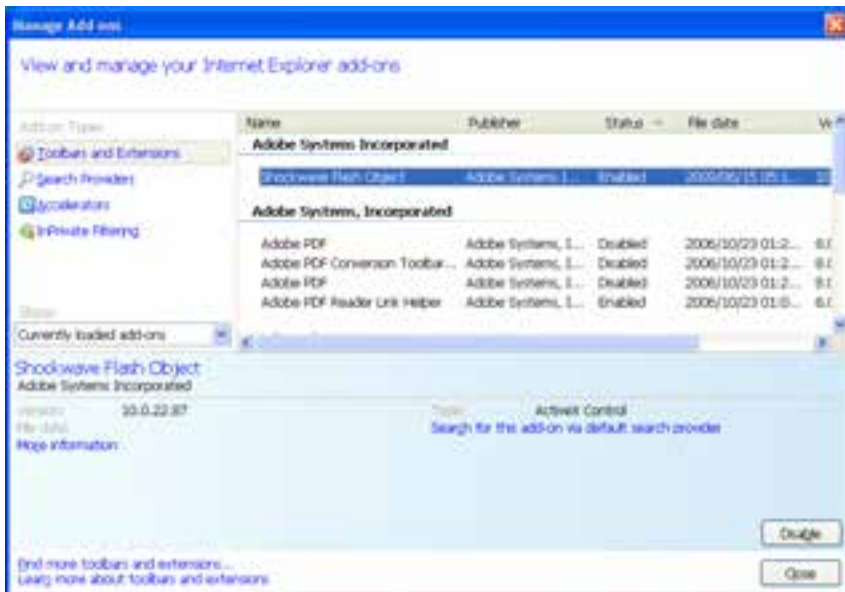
Manage Add-ons

View and manage your Internet Explorer add-ons

Add-on Types

Toolbars and Extensions

Search Providers

Accelerators

InPrivate Filtering

Show:

Currently loaded add-ons

| Name | Publisher | Status | File date | Ve |
|---|---|---|---|---|
| Adobe Systems Incorporated | | | | |
| Shockwave Flash Object | Adobe Systems I... | Enabled | 2009/06/15 05:1... | 10 |
| Adobe Systems, Incorporated | | | | |
| Adobe PDF | Adobe Systems, I... | Disabled | 2006/10/23 01:2... | 8.( |
| Adobe PDF Conversion Toolbar... | Adobe Systems, I... | Disabled | 2006/10/23 01:2... | 8.( |
| Adobe PDF | Adobe Systems, I... | Disabled | 2006/10/23 01:2... | 8.( |
| Adobe PDF Reader Link Helper | Adobe Systems, I... | Enabled | 2006/10/23 01:0... | 8.( |

Shockwave Flash Object
Adobe Systems Incorporated

Version: 10.0.22.87
File date:
More information

Type: ActiveX Control
Search for this add-on via default search provider

Disable

Find more toolbars and extensions...
Learn more about toolbars and extensions

Close